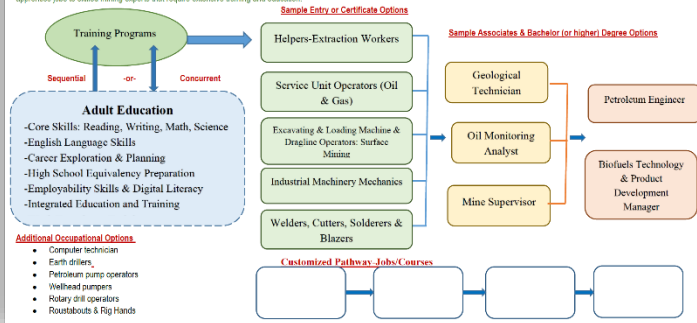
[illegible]

Training Programs

Sequential -or- Concurrent

Adult Education
-Core Skills: Reading, Writing, Math, Science
-English Language Skills
-Career Exploration & Planning
-High School Equivalency Preparation
-Employability Skills & Digital Literacy
-Integrated Education and Training

Additional Occupational Options
- Computer technician
- Earth drillers
- Petroleum pump operators
- Wellhead pumpers
- Rotary drill operators
- Roustabouts & Rig Hands

Sample Entry or Certificate Options

Helpers-Extraction Workers

Service Unit Operators (Oil & Gas)

Excavating & Loading Machine & Dragline Operators: Surface Mining

Industrial Machinery Mechanics

Welders, Cutters, Solderers & Blazers

Sample Associates & Bachelor (or higher) Degree Options

Geological Technician

Oil Monitoring Analyst

Mine Supervisor

Petroleum Engineer

Biofuels Technology & Product Development Manager

Customized Pathway Jobs/Courses